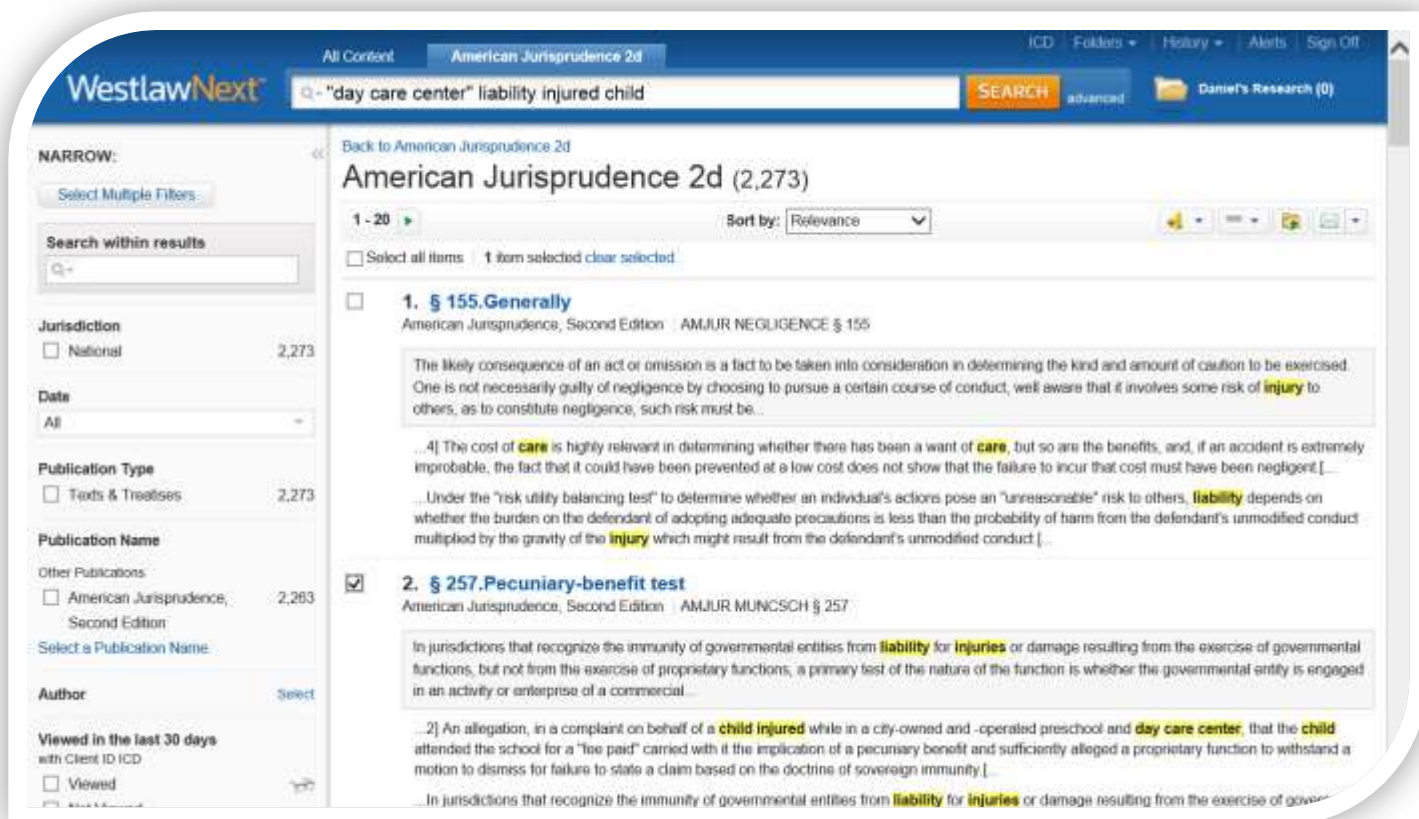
WestlawNext

All Content | American Jurisprudence 2d

"day care center" liability injured child

SEARCH advanced

ICD | Folders | History | Alerts | Sign Off

Daniel's Research (0)

NARROW:

Select Multiple Filters

Search within results

Jurisdiction

National 2,273

Date

All

Publication Type

Texts & Treatises 2,273

Publication Name

Other Publications

American Jurisprudence, Second Edition 2,263

Select a Publication Name

Author Select

Viewed in the last 30 days with Client ID ICD

Viewed

Back to American Jurisprudence 2d

American Jurisprudence 2d (2,273)

1 - 20

Sort by: Relevance

Select all items | 1 item selected clear selected

1. § 155.Generally

American Jurisprudence, Second Edition | AMJUR NEGLIGENCE § 155

The likely consequence of an act or omission is a fact to be taken into consideration in determining the kind and amount of caution to be exercised. One is not necessarily guilty of negligence by choosing to pursue a certain course of conduct, well aware that it involves some risk of injury to others, as to constitute negligence, such risk must be...

...4] The cost of care is highly relevant in determining whether there has been a want of care, but so are the benefits, and, if an accident is extremely improbable, the fact that it could have been prevented at a low cost does not show that the failure to incur that cost must have been negligent.[...

...Under the "risk utility balancing test" to determine whether an individual's actions pose an "unreasonable" risk to others, liability depends on whether the burden on the defendant of adopting adequate precautions is less than the probability of harm from the defendant's unmodified conduct multiplied by the gravity of the injury which might result from the defendant's unmodified conduct.[...

2. § 257.Pecuniary-benefit test

American Jurisprudence, Second Edition | AMJUR MUNCSCH § 257

In jurisdictions that recognize the immunity of governmental entities from liability for injuries or damage resulting from the exercise of governmental functions, but not from the exercise of proprietary functions, a primary test of the nature of the function is whether the governmental entity is engaged in an activity or enterprise of a commercial...

...2] An allegation, in a complaint on behalf of a child injured while in a city-owned and -operated preschool and day care center, that the child attended the school for a "fee paid" carried with it the implication of a pecuniary benefit and sufficiently alleged a proprietary function to withstand a motion to dismiss for failure to state a claim based on the doctrine of sovereign immunity.[...

...In jurisdictions that recognize the immunity of governmental entities from liability for injuries or damage resulting from the exercise of gover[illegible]